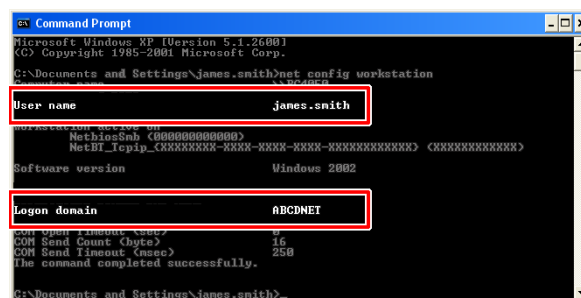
Command Prompt

Microsoft Windows XP [Version 5.1.2600]
(C) Copyright 1985-2001 Microsoft Corp.

C:\Documents and Settings\james.smith>net config workstation
Computer name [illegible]

User name james.smith

Workstation active on
NetbiosSmb (000000000000)
NetBT_Tcpip_{XXXXXXXX-XXXX-XXXX-XXXX-XXXXXXXXXXXX} (XXXXXXXXXXXX)

Software version Windows 2002

Logon domain ABCDNET

COM Open Timeout (sec) 0
COM Send Count (byte) 16
COM Send Timeout (msec) 250
The command completed successfully.

C:\Documents and Settings\james.smith>_